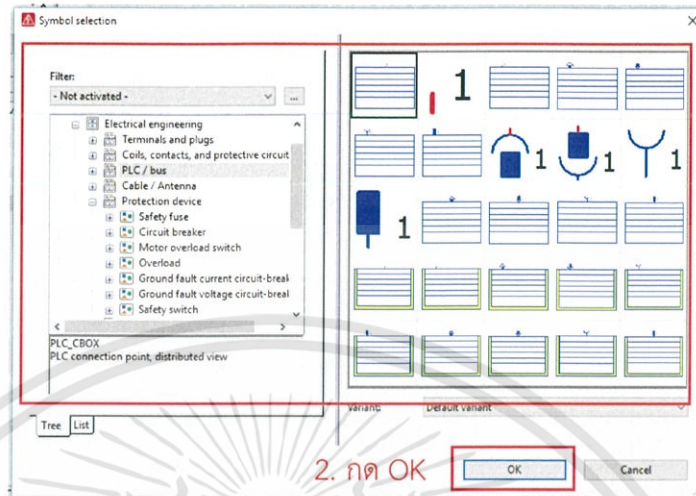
Symbol selection

Filter:

- Not activated -

...

Electrical engineering
Terminals and plugs
Coils, contacts, and protective circuit
PLC / bus
Cable / Antenna
Protection device
Safety fuse
Circuit breaker
Motor overload switch
Overload
Ground fault current circuit-break
Ground fault voltage circuit-breal
Safety switch

PLC_CBOX
PLC connection point, distributed view

1

1

1

1

1

Variant

Default variant

Tree

List

2. กด OK

OK

Cancel